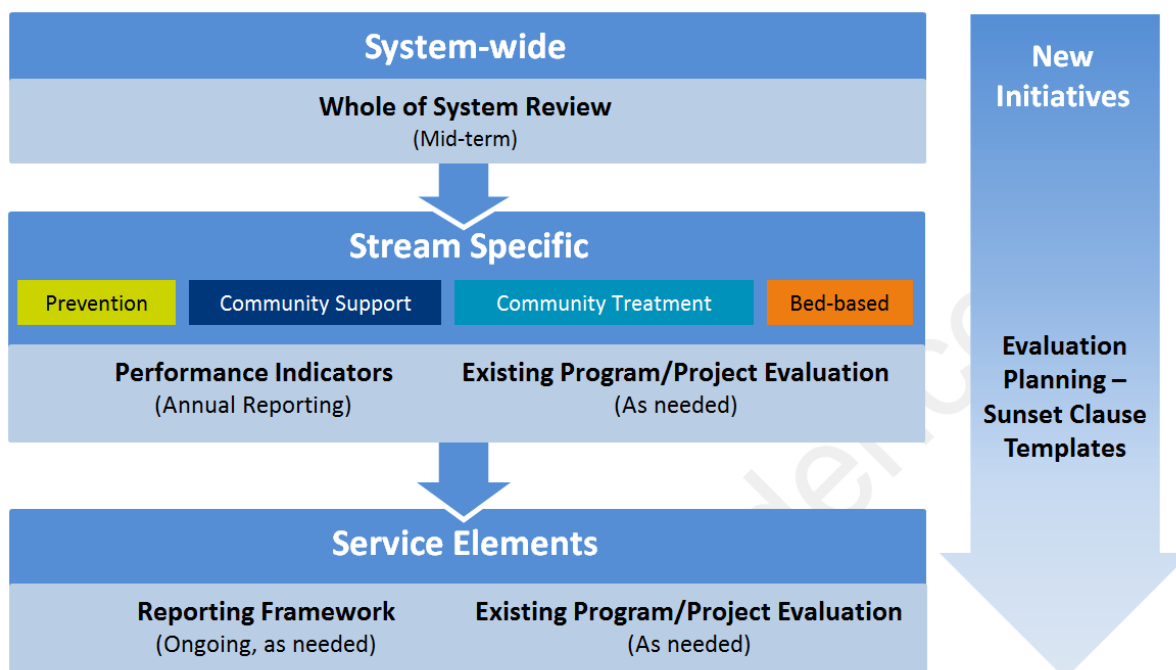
System-wide

Whole of System Review
(Mid-term)

Stream Specific

Prevention

Community Support

Community Treatment

Bed-based

Performance Indicators
(Annual Reporting)

Existing Program/Project Evaluation
(As needed)

Service Elements

Reporting Framework
(Ongoing, as needed)

Existing Program/Project Evaluation
(As needed)

New Initiatives

Evaluation Planning – Sunset Clause Templates